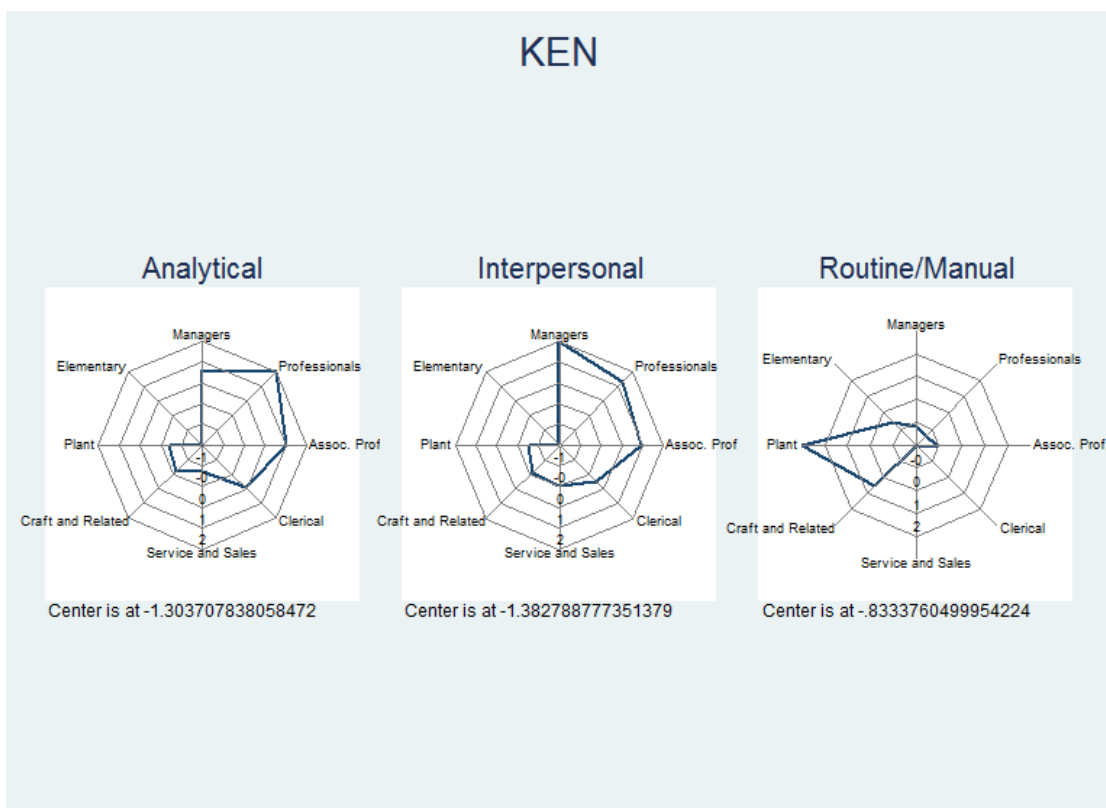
KEN

Analytical

Managers
Professionals
Assoc. Prof
Clerical
Service and Sales
Craft and Related
Plant
Elementary
-1
-0
0
1
2

Center is at -1.303707838058472

Interpersonal

Managers
Professionals
Assoc. Prof
Clerical
Service and Sales
Craft and Related
Plant
Elementary
-1
-0
0
1
2

Center is at -1.382788777351379

Routine/Manual

Managers
Professionals
Assoc. Prof
Clerical
Service and Sales
Craft and Related
Plant
Elementary
-0
0
1
2

Center is at -.8333760499954224